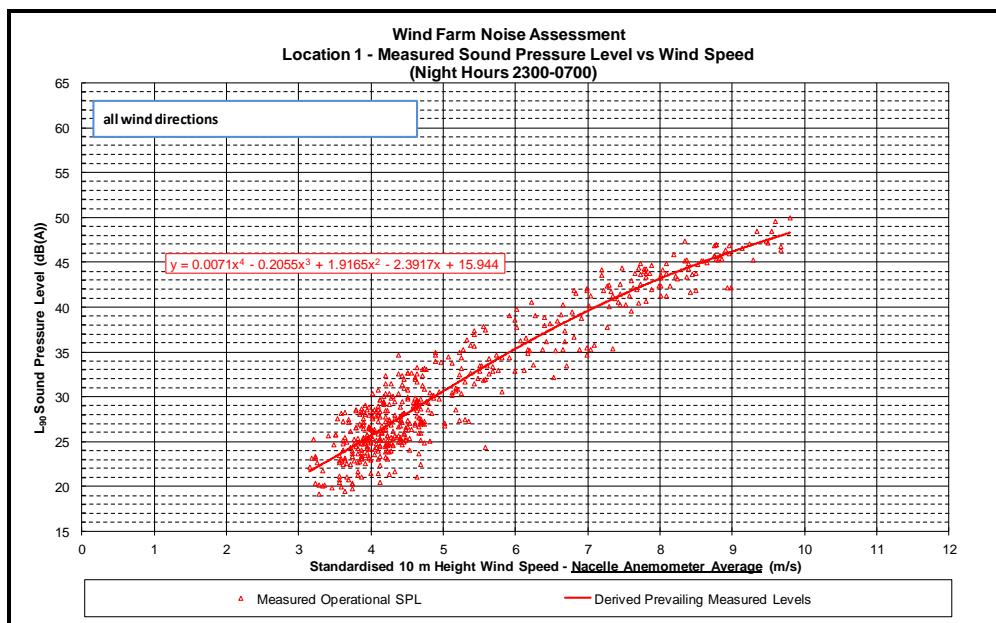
Wind Farm Noise Assessment
Location 1 - Measured Sound Pressure Level vs Wind Speed
(Night Hours 2300-0700)

all wind directions

$y = 0.0071x^4 - 0.2055x^3 + 1.9165x^2 - 2.3917x + 15.944$

$L_{90}$ Sound Pressure Level (dB(A))

65
60
55
50
45
40
35
30
25
20
15

0 1 2 3 4 5 6 7 8 9 10 11 12

Standardised 10 m Height Wind Speed - Nacelle Anemometer Average (m/s)

Measured Operational SPL
Derived Prevailing Measured Levels